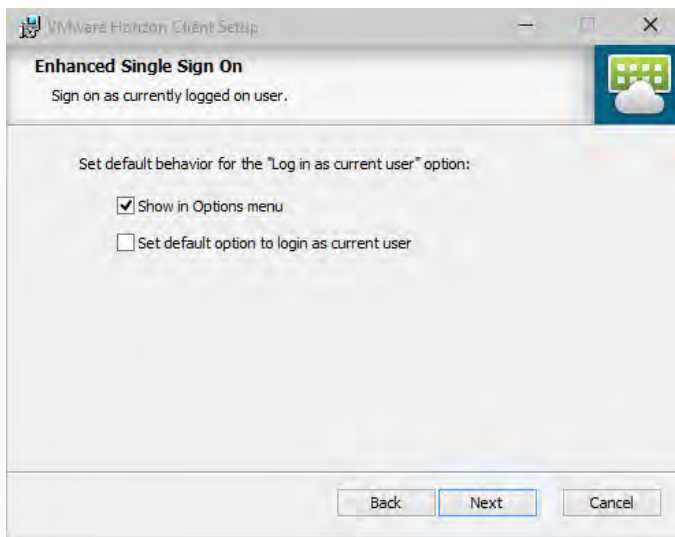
VMware Horizon Client Setup

Enhanced Single Sign On

Sign on as currently logged on user.

Set default behavior for the "Log in as current user" option:

Show in Options menu

Set default option to login as current user

Back

Next

Cancel